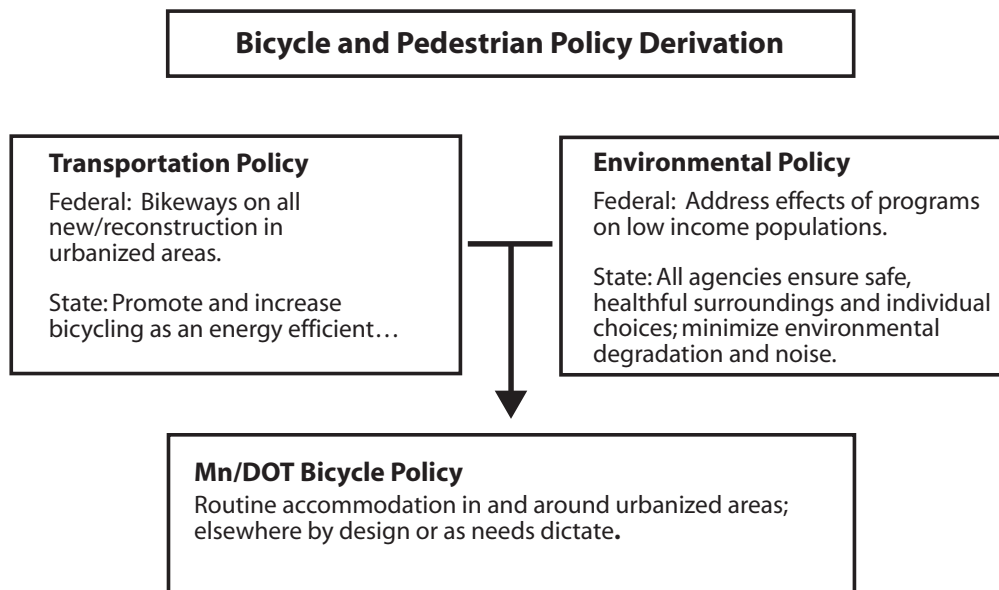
Bicycle and Pedestrian Policy Derivation

Transportation Policy

Federal: Bikeways on all new/reconstruction in urbanized areas.

State: Promote and increase bicycling as an energy efficient…

Environmental Policy

Federal: Address effects of programs on low income populations.

State: All agencies ensure safe, healthful surroundings and individual choices; minimize environmental degradation and noise.

Mn/DOT Bicycle Policy

Routine accommodation in and around urbanized areas; elsewhere by design or as needs dictate.